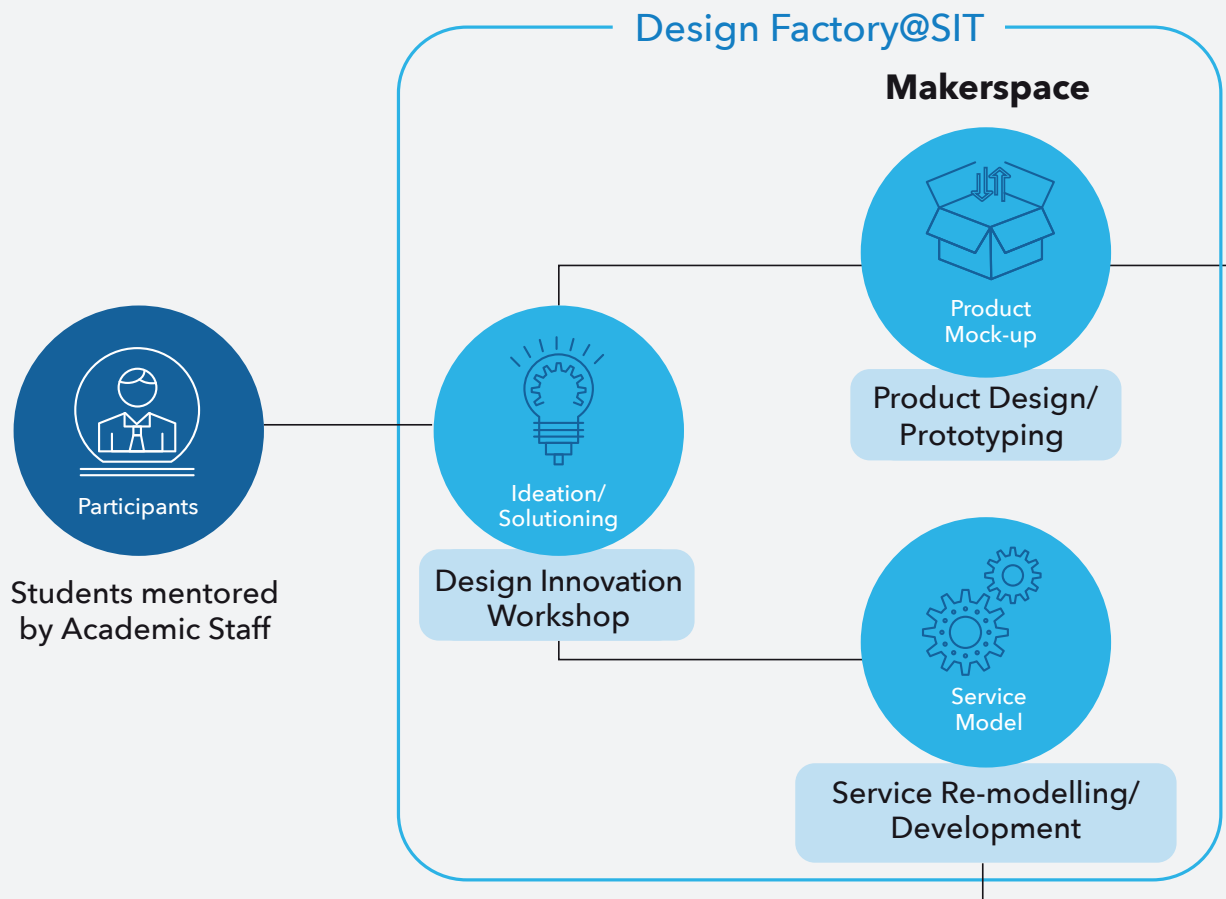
Design Factory@SIT

Makerspace

Participants

Students mentored by Academic Staff

Ideation/ Solutioning

Design Innovation Workshop

Product Mock-up

Product Design/ Prototyping

Service Model

Service Re-modelling/ Development